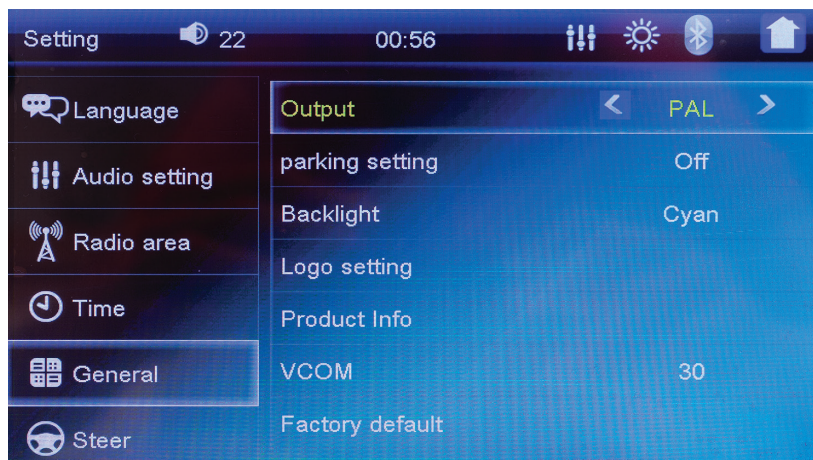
Setting 22 00:56

Language
Audio setting
Radio area
Time
General
Steer

| Output | < PAL > |
|---|---|
| parking setting | Off |
| Backlight | Cyan |
| Logo setting | |
| Product Info | |
| VCOM | 30 |
| Factory default | |